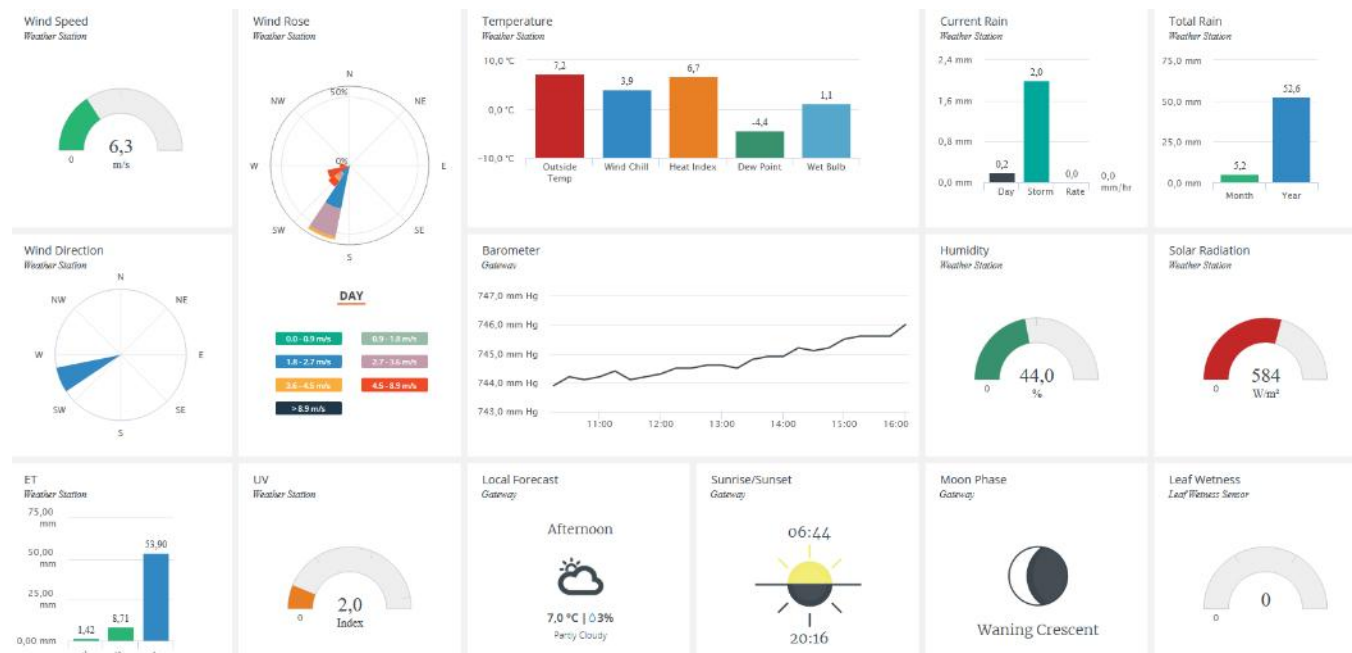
Wind Speed
Weather Station

0
6,3
m/s

Wind Rose
Weather Station

N
NW
NE
50%
W
E
0%
SW
SE
S

DAY

0.0 - 0.9 m/s
0.9 - 1.8 m/s
1.8 - 2.7 m/s
2.7 - 3.6 m/s
3.6 - 4.5 m/s
4.5 - 8.9 m/s
> 8.9 m/s

Temperature
Weather Station

10,0 °C
0,0 °C
-10,0 °C
7,2
3,9
6,7
-4,4
1,1
Outside Temp
Wind Chill
Heat Index
Dew Point
Wet Bulb

Current Rain
Weather Station

2,4 mm
1,6 mm
0,8 mm
0,0 mm
0,2
2,0
0,0
0,0 mm/hr
Day
Storm
Rate

Total Rain
Weather Station

75,0 mm
50,0 mm
25,0 mm
0,0 mm
5,2
52,6
Month
Year

Wind Direction
Weather Station

N
NW
NE
W
E
SW
SE
S

Barometer
Gateway

747,0 mm Hg
746,0 mm Hg
745,0 mm Hg
744,0 mm Hg
743,0 mm Hg
11:00
12:00
13:00
14:00
15:00
16:00

Humidity
Weather Station

0
44,0
%

Solar Radiation
Weather Station

0
584
W/m²

ET
Weather Station

75,00 mm
50,00 mm
25,00 mm
0,00 mm
1,42
8,71
53,90

UV
Weather Station

0
2,0
Index

Local Forecast
Gateway

Afternoon
7,0 °C | 3%
Partly Cloudy

Sunrise/Sunset
Gateway

06:44
20:16

Moon Phase
Gateway

Waning Crescent

Leaf Wetness
Leaf Wetness Sensor

0
0